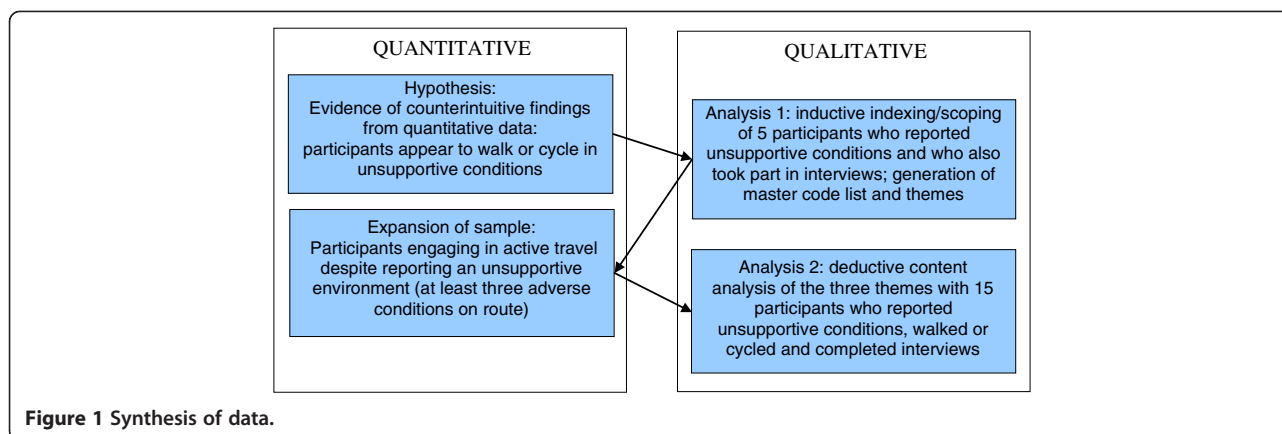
QUANTITATIVE

Hypothesis:
Evidence of counterintuitive findings from quantitative data: participants appear to walk or cycle in unsupportive conditions

Expansion of sample:
Participants engaging in active travel despite reporting an unsupportive environment (at least three adverse conditions on route)

QUALITATIVE

Analysis 1: inductive indexing/scoping of 5 participants who reported unsupportive conditions and who also took part in interviews; generation of master code list and themes

Analysis 2: deductive content analysis of the three themes with 15 participants who reported unsupportive conditions, walked or cycled and completed interviews

Figure 1 Synthesis of data.